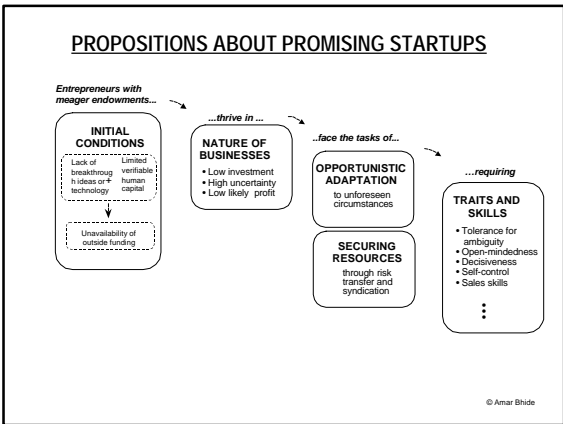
PROPOSITIONS ABOUT PROMISING STARTUPS

Entrepreneurs with meager endowments...

INITIAL CONDITIONS

Lack of breakthrough ideas or technology

+

Limited verifiable human capital

Unavailability of outside funding

...thrive in ...

NATURE OF BUSINESSES

• Low investment
• High uncertainty
• Low likely profit

..face the tasks of...

OPPORTUNISTIC ADAPTATION

to unforeseen circumstances

SECURING RESOURCES

through risk transfer and syndication

...requiring

TRAITS AND SKILLS

• Tolerance for ambiguity
• Open-mindedness
• Decisiveness
• Self-control
• Sales skills

⋮

© Amar Bhide